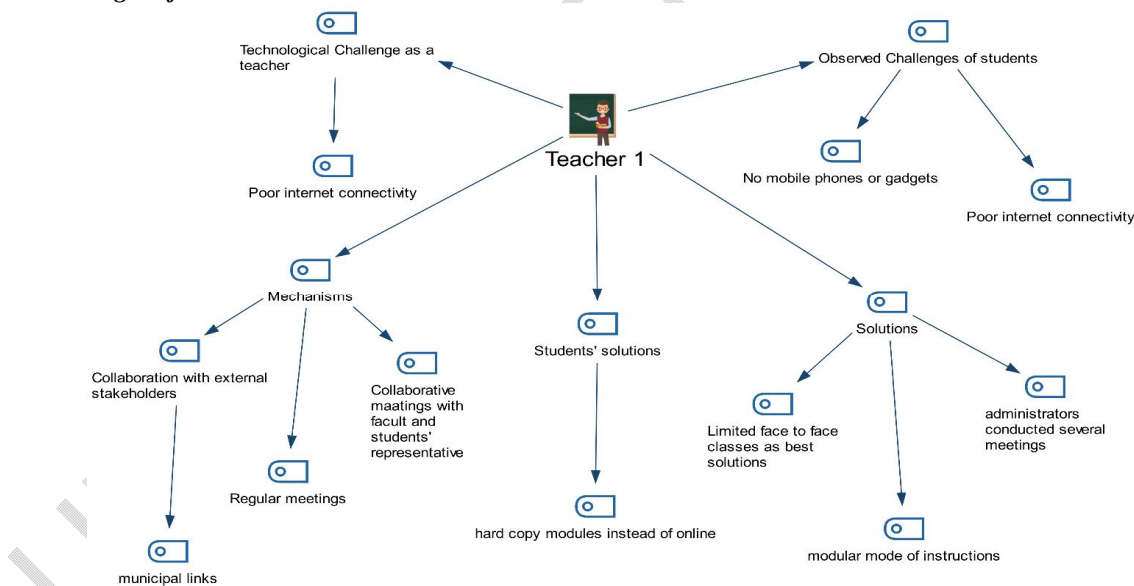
Technological Challenge as a teacher

Poor internet connectivity

Observed Challenges of students

No mobile phones or gadgets

Poor internet connectivity

Teacher 1

Mechanisms

Collaboration with external stakeholders

municipal links

Regular meetings

Collaborative maatings with facult and students' representative

Students' solutions

hard copy modules instead of online

Solutions

Limited face to face classes as best solutions

modular mode of instructions

administrators conducted several meetings